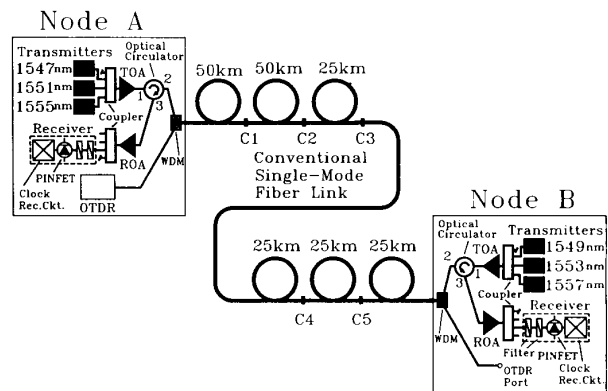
Node A

Transmitters
1547nm
1551nm
1555nm
Optical Circulator
TOA
2
1
3
Coupler
Receiver
ROA
PINFET
Clock Rec.Ckt.
WDM
OTDR

50km 50km 25km
C1 C2 C3
Conventional Single-Mode Fiber Link

Node B

Optical Circulator
2
TOA
1
3
Transmitters
1549nm
1553nm
1557nm
Coupler
Receiver
ROA
Filter
PINFET
Clock Rec.Ckt.
WDM
OTDR Port

25km 25km 25km
C4 C5